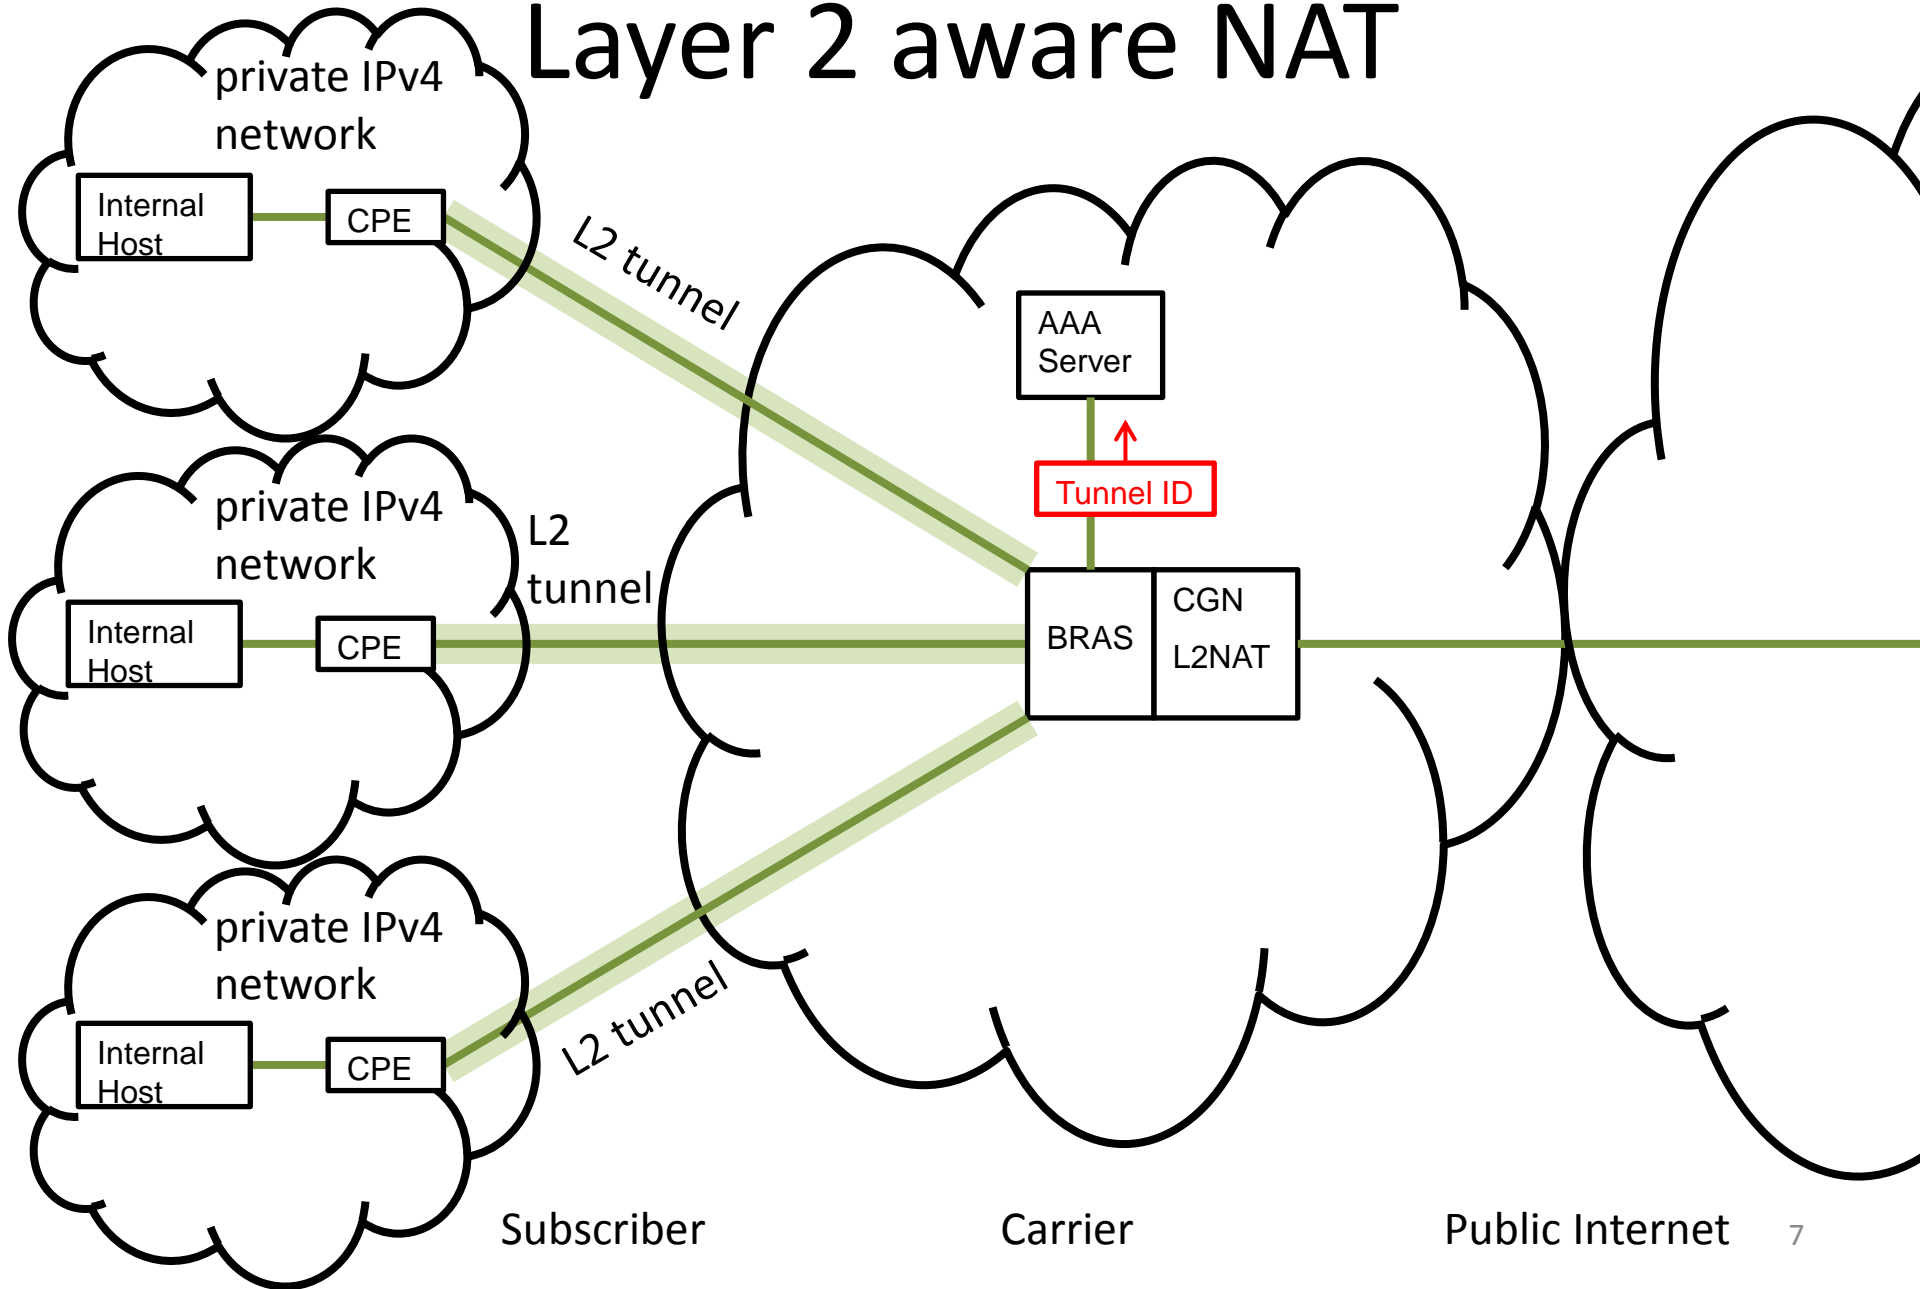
Layer 2 aware NAT

private IPv4 network

Internal Host

CPE

L2 tunnel

private IPv4 network

Internal Host

CPE

L2 tunnel

private IPv4 network

Internal Host

CPE

L2 tunnel

AAA Server

Tunnel ID

BRAS

CGN

L2NAT

Subscriber

Carrier

Public Internet

7